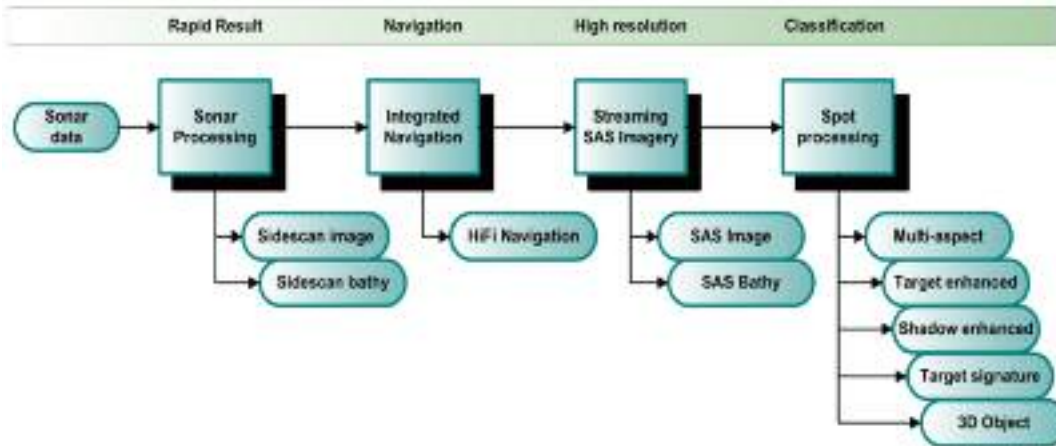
Rapid Result
Navigation
High resolution
Classification

Sonar data

Sonar Processing

Integrated Navigation

Streaming SAS Imagery

Spot processing

Sidescan image
Sidescan bathy

HiFi Navigation

SAS Image
SAS Bathy

Multi-aspect
Target enhanced
Shadow enhanced
Target signature
3D Object